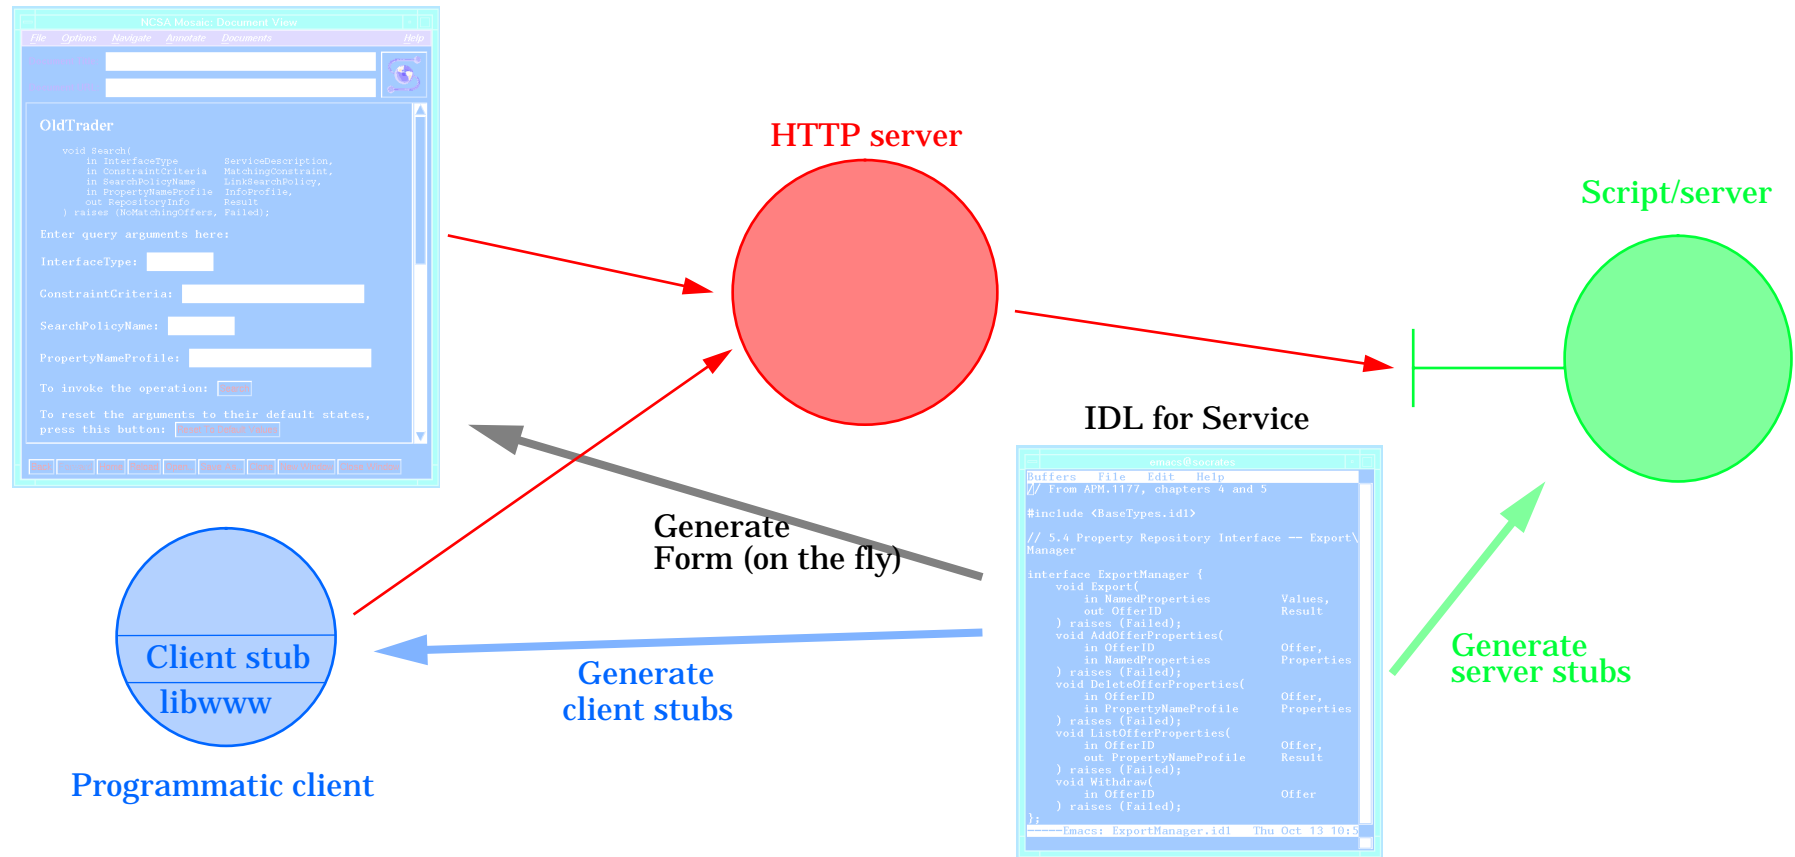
NCSA Mosaic: Document View

File Options Navigate Annotate Documents Help

OldTrader

void Search(
in InterfaceType ServiceDescription,
in ConstraintCriteria MatchingConstraint,
in SearchPolicyName LinkSearchPolicy,
in PropertyNameProfile InfoProfile,
out RepositoryInfo Result
) raises (NoMatchingOffers, Failed);

Enter query arguments here:

InterfaceType:

ConstraintCriteria:

SearchPolicyName:

PropertyNameProfile:

To invoke the operation: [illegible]

To reset the arguments to their default states, press this button: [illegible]

HTTP server

Script/server

IDL for Service

emacs@socrates

Buffers File Edit Help
// From APM.1177, chapters 4 and 5

#include <BaseTypes.idl>

// 5.4 Property Repository Interface -- Export\
Manager

interface ExportManager {
void Export(
in NamedProperties Values,
out OfferID Result
) raises (Failed);
void AddOfferProperties(
in OfferID Offer,
in NamedProperties Properties
) raises (Failed);
void DeleteOfferProperties(
in OfferID Offer,
in PropertyNameProfile Properties
) raises (Failed);
void ListOfferProperties(
in OfferID Offer,
out PropertyNameProfile Result
) raises (Failed);
void Withdraw(
in OfferID Offer
) raises (Failed);
};
----Emacs: ExportManager.idl Thu Oct 13 10:5

Generate
Form (on the fly)

Client stub

libwww

Programmatic client

Generate
client stubs

Generate
server stubs